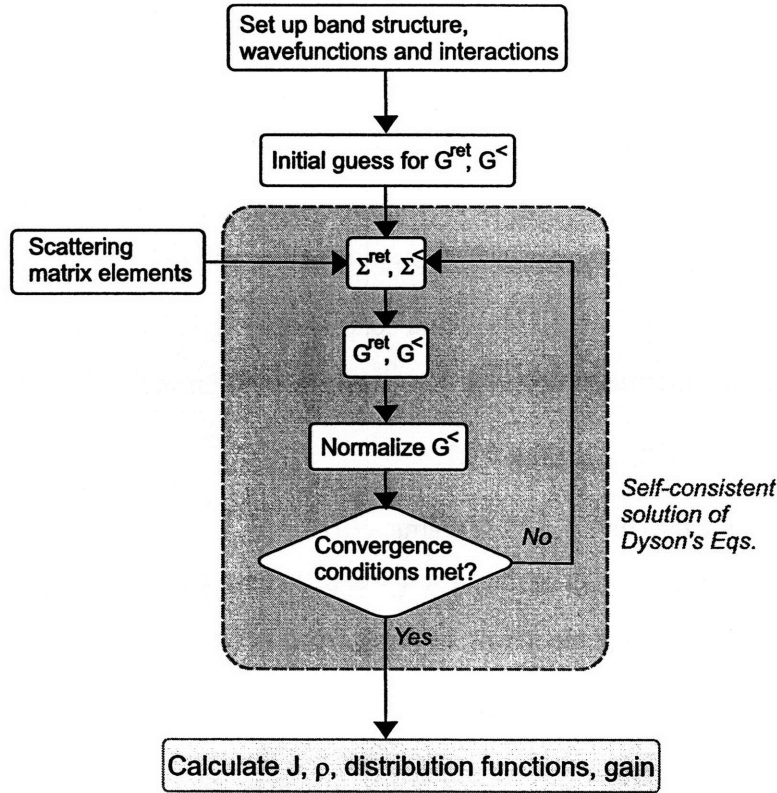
Set up band structure, wavefunctions and interactions

Initial guess for $G^{ret}$, $G^{<}$

Scattering matrix elements

$\Sigma^{ret}$, $\Sigma^{<}$

$G^{ret}$, $G^{<}$

Normalize $G^{<}$

Convergence conditions met?

No

Yes

Self-consistent solution of Dyson's Eqs.

Calculate J, ρ, distribution functions, gain